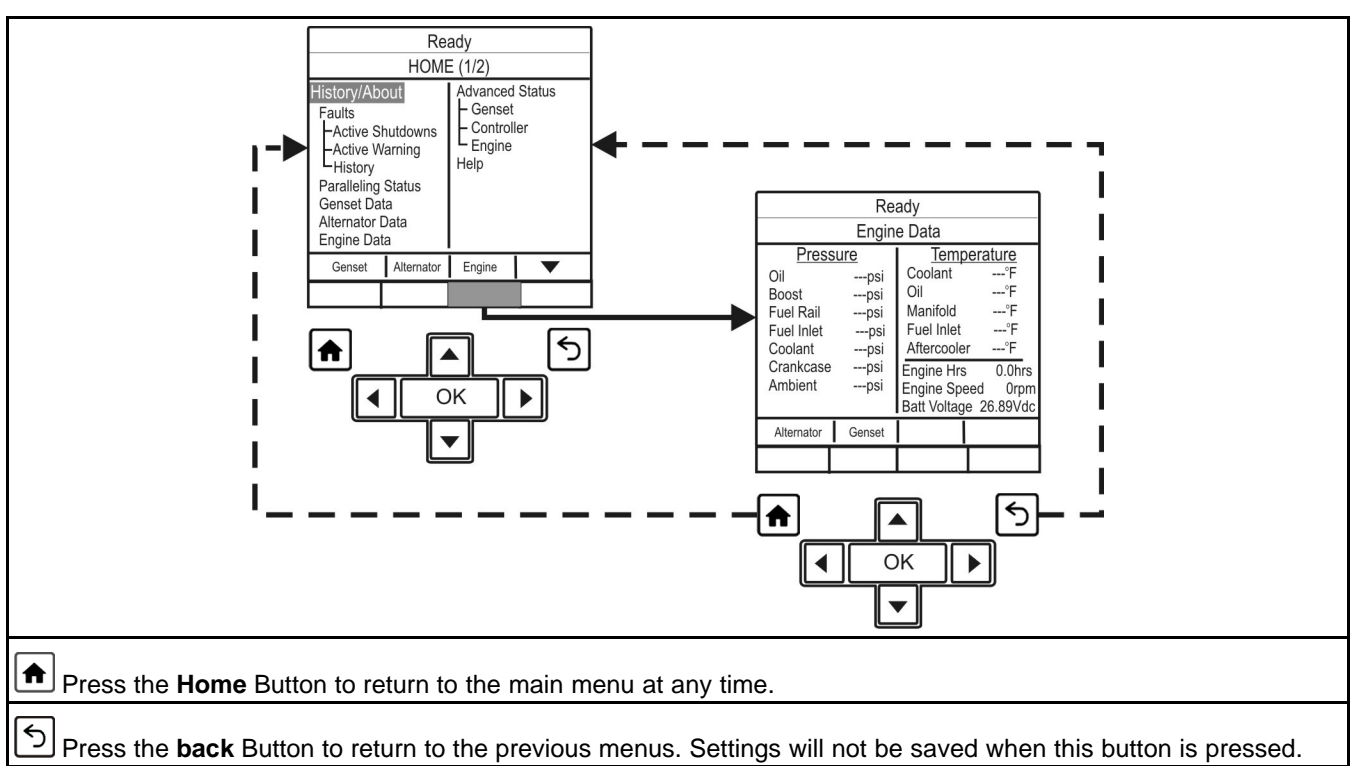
Ready
HOME (1/2)

History/About
Faults
Active Shutdowns
Active Warning
History
Paralleling Status
Genset Data
Alternator Data
Engine Data

Advanced Status
Genset
Controller
Engine
Help

Genset | Alternator | Engine | ▼

OK

Ready
Engine Data

Pressure
Oil ---psi
Boost ---psi
Fuel Rail ---psi
Fuel Inlet ---psi
Coolant ---psi
Crankcase ---psi
Ambient ---psi

Temperature
Coolant ---°F
Oil ---°F
Manifold ---°F
Fuel Inlet ---°F
Aftercooler ---°F
Engine Hrs 0.0hrs
Engine Speed 0rpm
Batt Voltage 26.89Vdc

Alternator | Genset

OK

Press the **Home** Button to return to the main menu at any time.

Press the **back** Button to return to the previous menus. Settings will not be saved when this button is pressed.